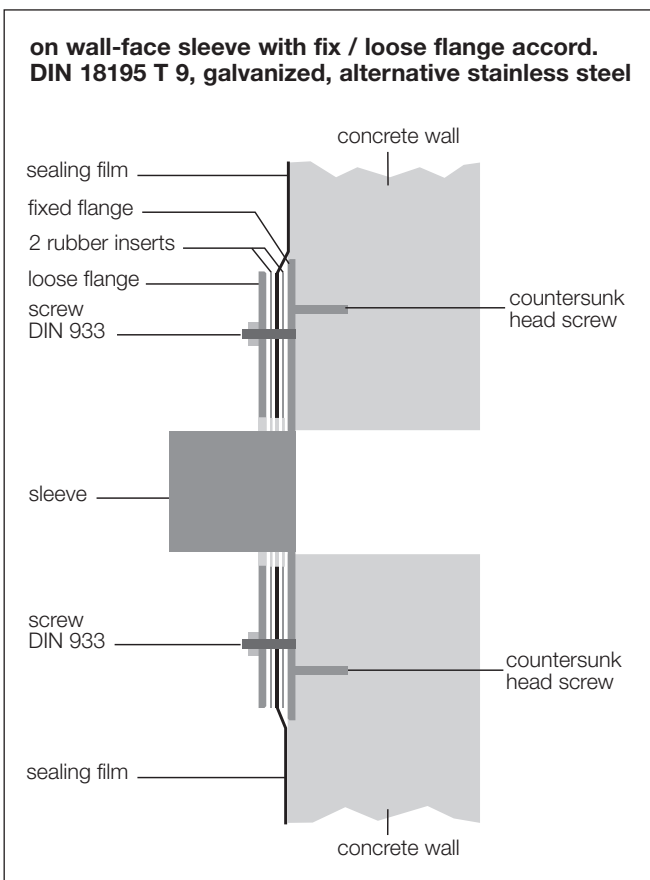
on wall-face sleeve with fix / loose flange accord. DIN 18195 T 9, galvanized, alternative stainless steel

concrete wall

sealing film

fixed flange

2 rubber inserts

loose flange

screw
DIN 933

countersunk
head screw

sleeve

screw
DIN 933

countersunk
head screw

sealing film

concrete wall